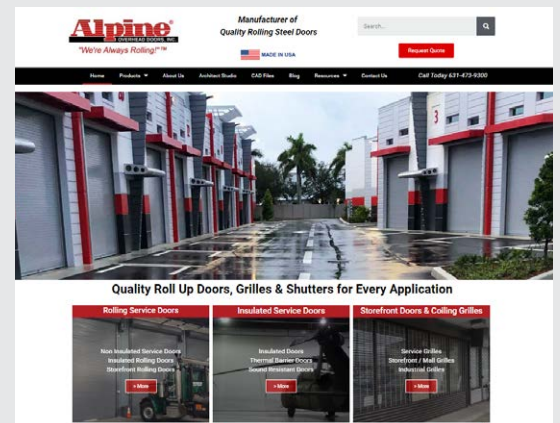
Alpine
OVERHEAD DOORS, INC.
"We're Always Rolling!"

Manufacturer of
Quality Rolling Steel Doors

MADE IN USA

Search...

Request Quote

Home Products About Us Architect Studio CAD Files Blog Resources Contact Us Call Today 631-473-9300

3

Quality Roll Up Doors, Grilles & Shutters for Every Application

Rolling Service Doors
Non Insulated Service Doors
Insulated Rolling Doors
Storefront Rolling Doors
+ More

Insulated Service Doors
Insulated Doors
Thermal Barrier Doors
Sound Resistant Doors
+ More

Storefront Doors & Coiling Grilles
Service Grilles
Storefront / Mall Grilles
Industrial Grilles
+ More